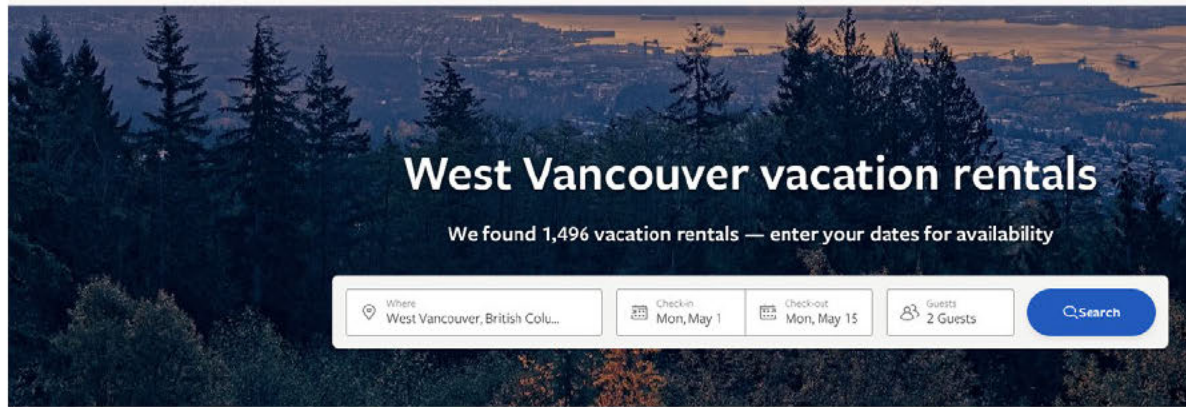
West Vancouver vacation rentals

We found 1,496 vacation rentals — enter your dates for availability

Where
West Vancouver, British Colu...

Check-in
Mon, May 1

Check-out
Mon, May 15

Guests
2 Guests

Search